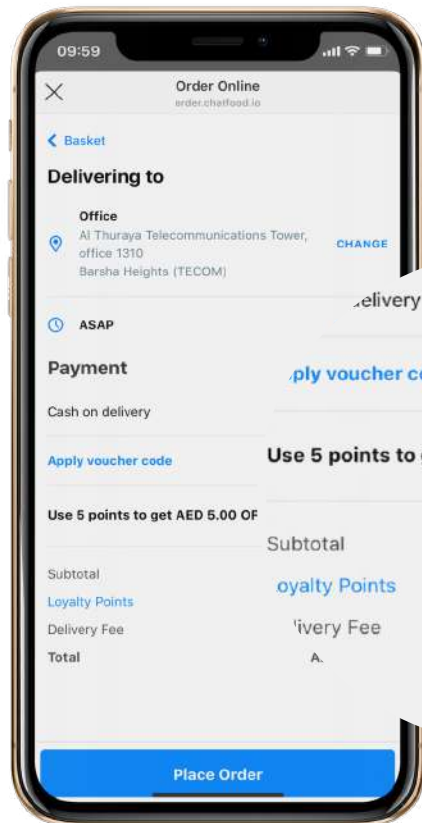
09:59

Order Online
order.chatfood.io

Basket

Delivering to

Office
Al Thuraya Telecommunications Tower, office 1310
Barsha Heights (TECOM)

CHANGE

ASAP

Payment

Cash on delivery

Apply voucher code

Use 5 points to get AED 5.00 OF

Subtotal
Loyalty Points
Delivery Fee
Total

A.

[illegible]elivery

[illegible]ply voucher c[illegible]

Use 5 points to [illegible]

Subtotal

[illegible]oyalty Points

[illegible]ivery Fee

Place Order